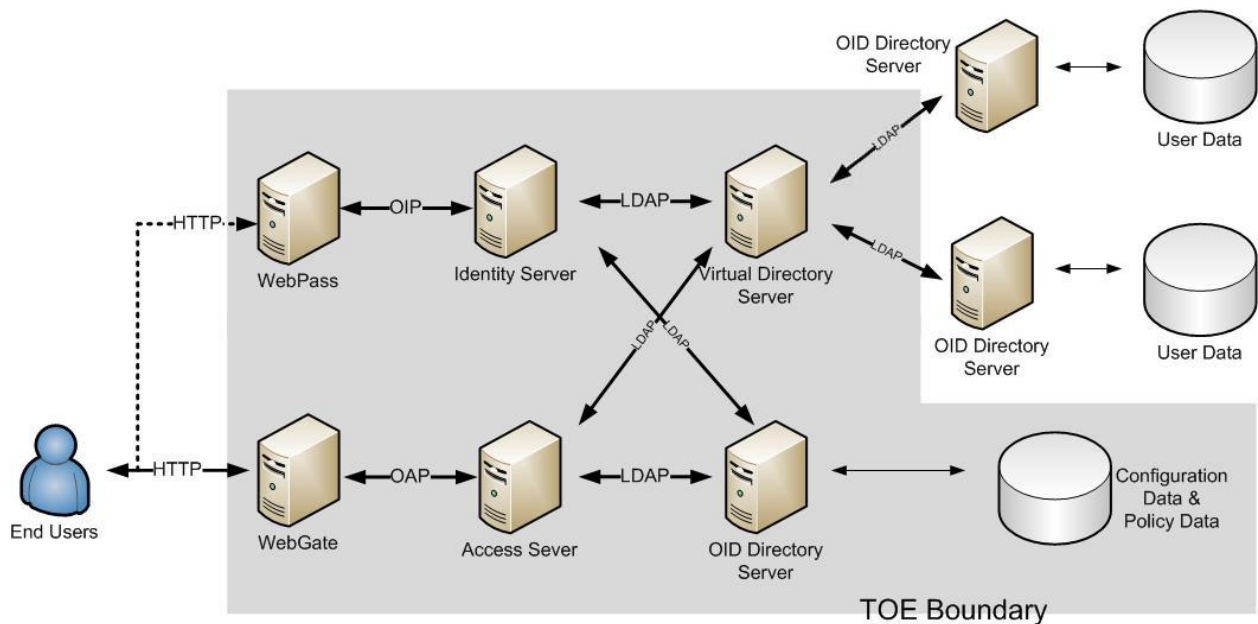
OID Directory Server

User Data

LDAP

HTTP

OIP

LDAP

WebPass

Identity Server

Virtual Directory Server

LDAP

OID Directory Server

User Data

LDAP

LDAP

End Users

HTTP

OAP

LDAP

WebGate

Access Sever

OID Directory Server

Configuration Data & Policy Data

TOE Boundary